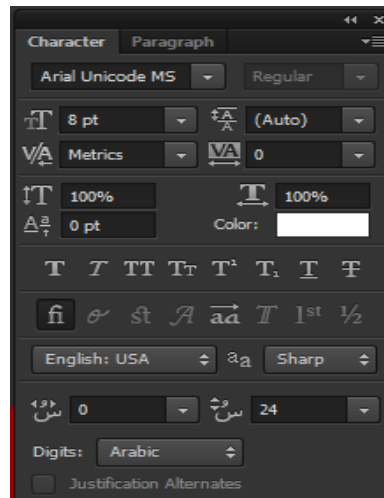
Character Paragraph

Arial Unicode MS
Regular

8 pt
(Auto)
Metrics
0

100%
100%
0 pt
Color:

T T TT Tr T¹ T₁ T Ŧ

fi st A aa T 1st ½

English: USA
aa
Sharp

0
24

Digits: Arabic

Justification Alternates